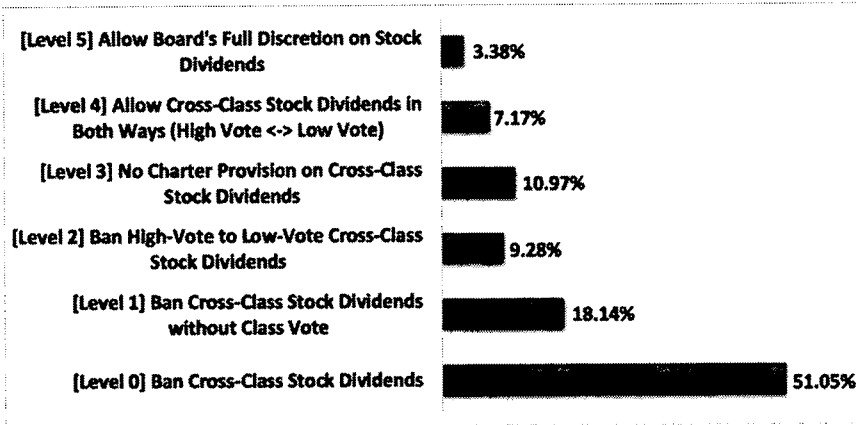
[Level 5] Allow Board's Full Discretion on Stock Dividends 3.38%

[Level 4] Allow Cross-Class Stock Dividends in Both Ways (High Vote <-> Low Vote) 7.17%

[Level 3] No Charter Provision on Cross-Class Stock Dividends 10.97%

[Level 2] Ban High-Vote to Low-Vote Cross-Class Stock Dividends 9.28%

[Level 1] Ban Cross-Class Stock Dividends without Class Vote 18.14%

[Level 0] Ban Cross-Class Stock Dividends 51.05%